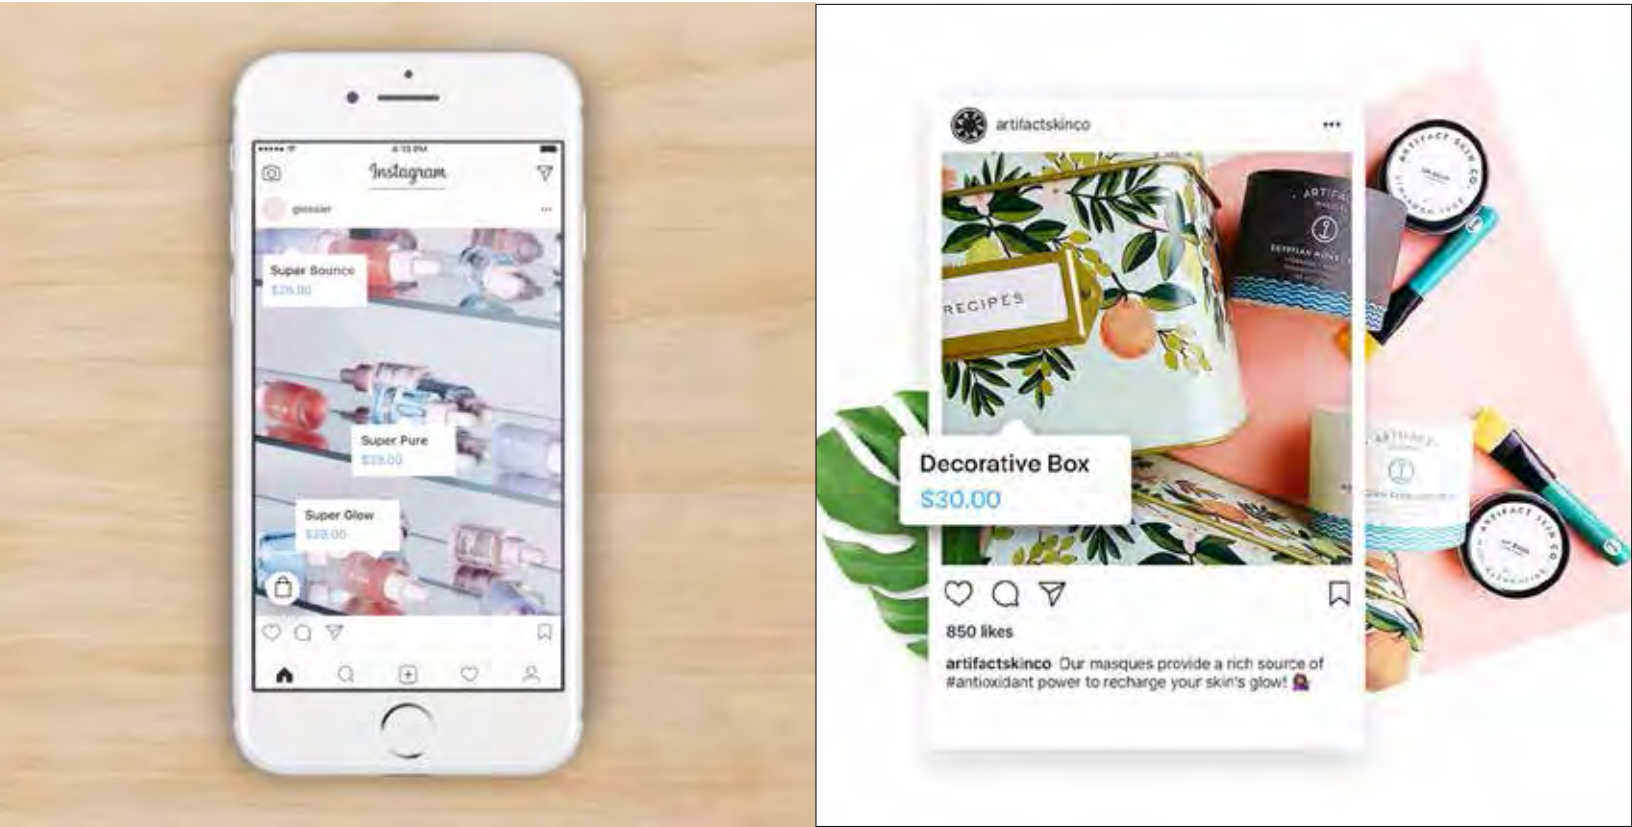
4:13 PM

Instagram

glossier

Super Bounce
$28.00

Super Pure
$28.00

Super Glow
$28.00

artifactskinco

RECIPES

ARTIFACT

Decorative Box
$30.00

850 likes

artifactskinco Our masques provide a rich source of #antioxidant power to recharge your skin's glow!